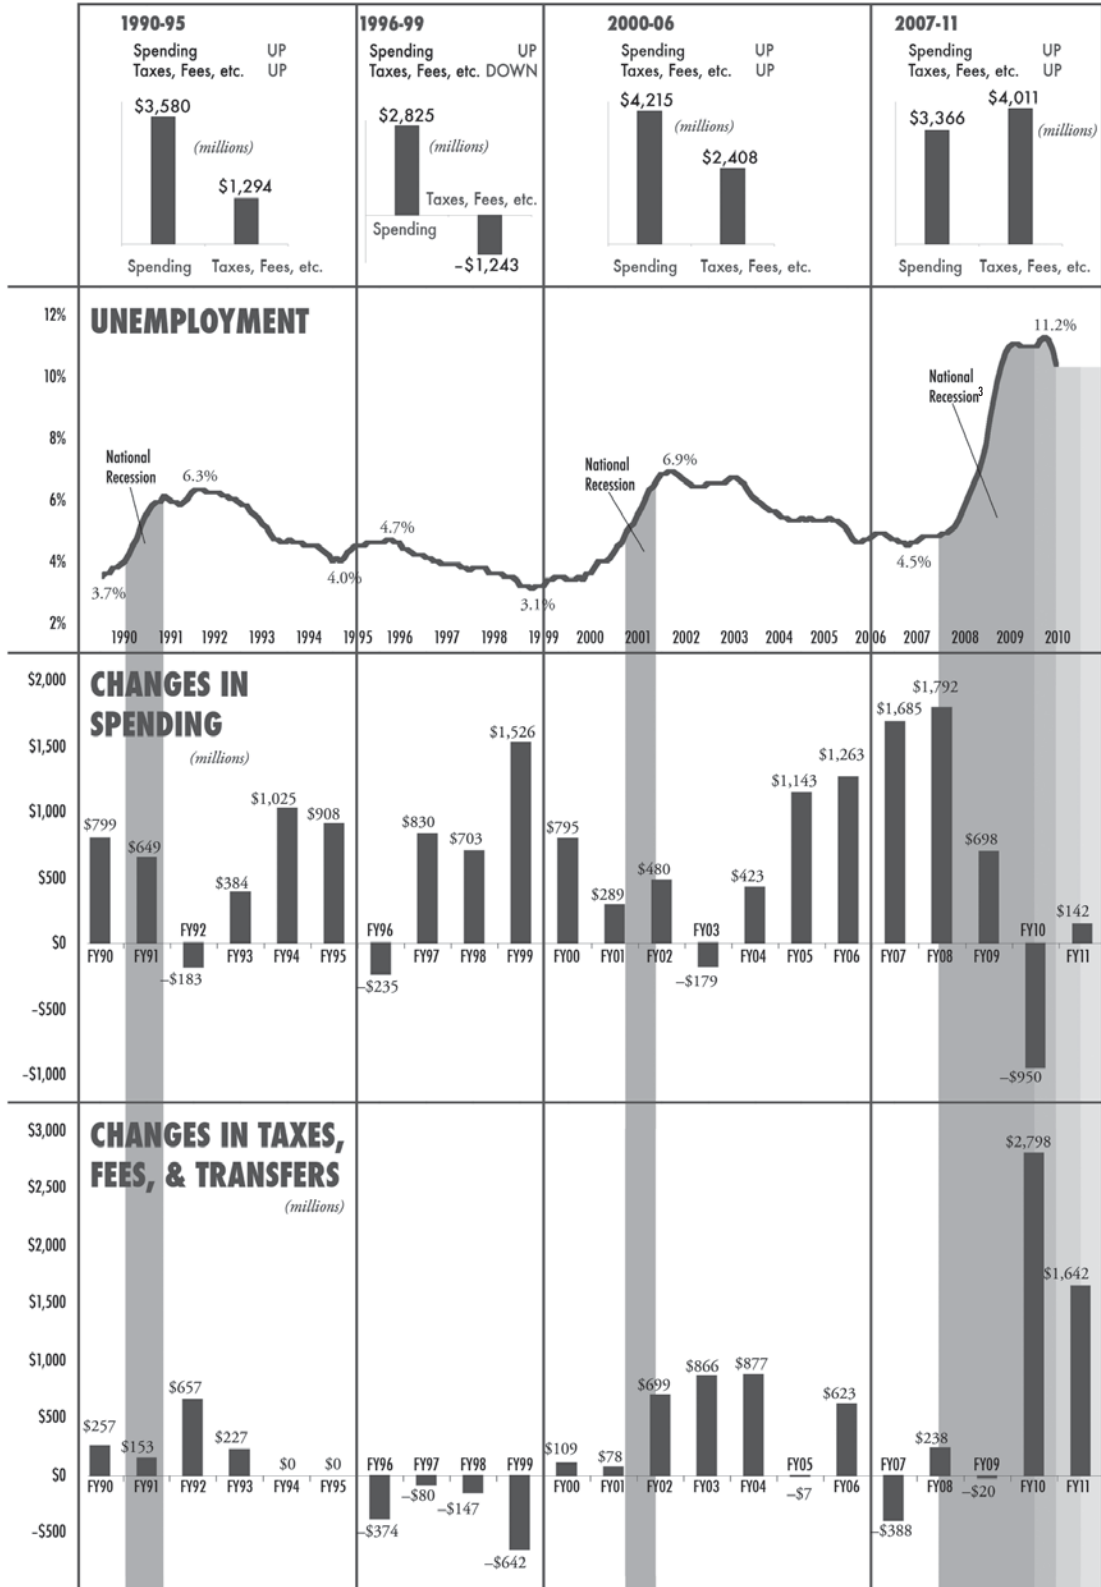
1990-95
Spending UP
Taxes, Fees, etc. UP
$3,580
(millions)
$1,294
Spending Taxes, Fees, etc.

1996-99
Spending UP
Taxes, Fees, etc. DOWN
$2,825
(millions)
Taxes, Fees, etc.
Spending
-$1,243

2000-06
Spending UP
Taxes, Fees, etc. UP
$4,215
(millions)
$2,408
Spending Taxes, Fees, etc.

2007-11
Spending UP
Taxes, Fees, etc. UP
$3,366
$4,011
(millions)
Spending Taxes, Fees, etc.

UNEMPLOYMENT
12%
10%
8%
6%
4%
2%
National Recession
6.3%
3.7%
4.0%
4.7%
3.1%
National Recession
6.9%
4.5%
National Recession$^3$
11.2%
1990 1991 1992 1993 1994 1995 1996 1997 1998 1999 2000 2001 2002 2003 2004 2005 2006 2007 2008 2009 2010

CHANGES IN SPENDING
(millions)
$2,000
$1,500
$1,000
$500
$0
-$500
-$1,000
$799 $649 -$183 $384 $1,025 $908 -$235 $830 $703 $1,526 $795 $289 $480 -$179 $423 $1,143 $1,263 $1,685 $1,792 $698 -$950 $142
FY90 FY91 FY92 FY93 FY94 FY95 FY96 FY97 FY98 FY99 FY00 FY01 FY02 FY03 FY04 FY05 FY06 FY07 FY08 FY09 FY10 FY11

CHANGES IN TAXES, FEES, & TRANSFERS
(millions)
$3,000
$2,500
$2,000
$1,500
$1,000
$500
$0
-$500
$257 $153 $657 $227 $0 $0 -$374 -$80 -$147 -$642 $109 $78 $699 $866 $877 -$7 $623 -$388 $238 -$20 $2,798 $1,642
FY90 FY91 FY92 FY93 FY94 FY95 FY96 FY97 FY98 FY99 FY00 FY01 FY02 FY03 FY04 FY05 FY06 FY07 FY08 FY09 FY10 FY11